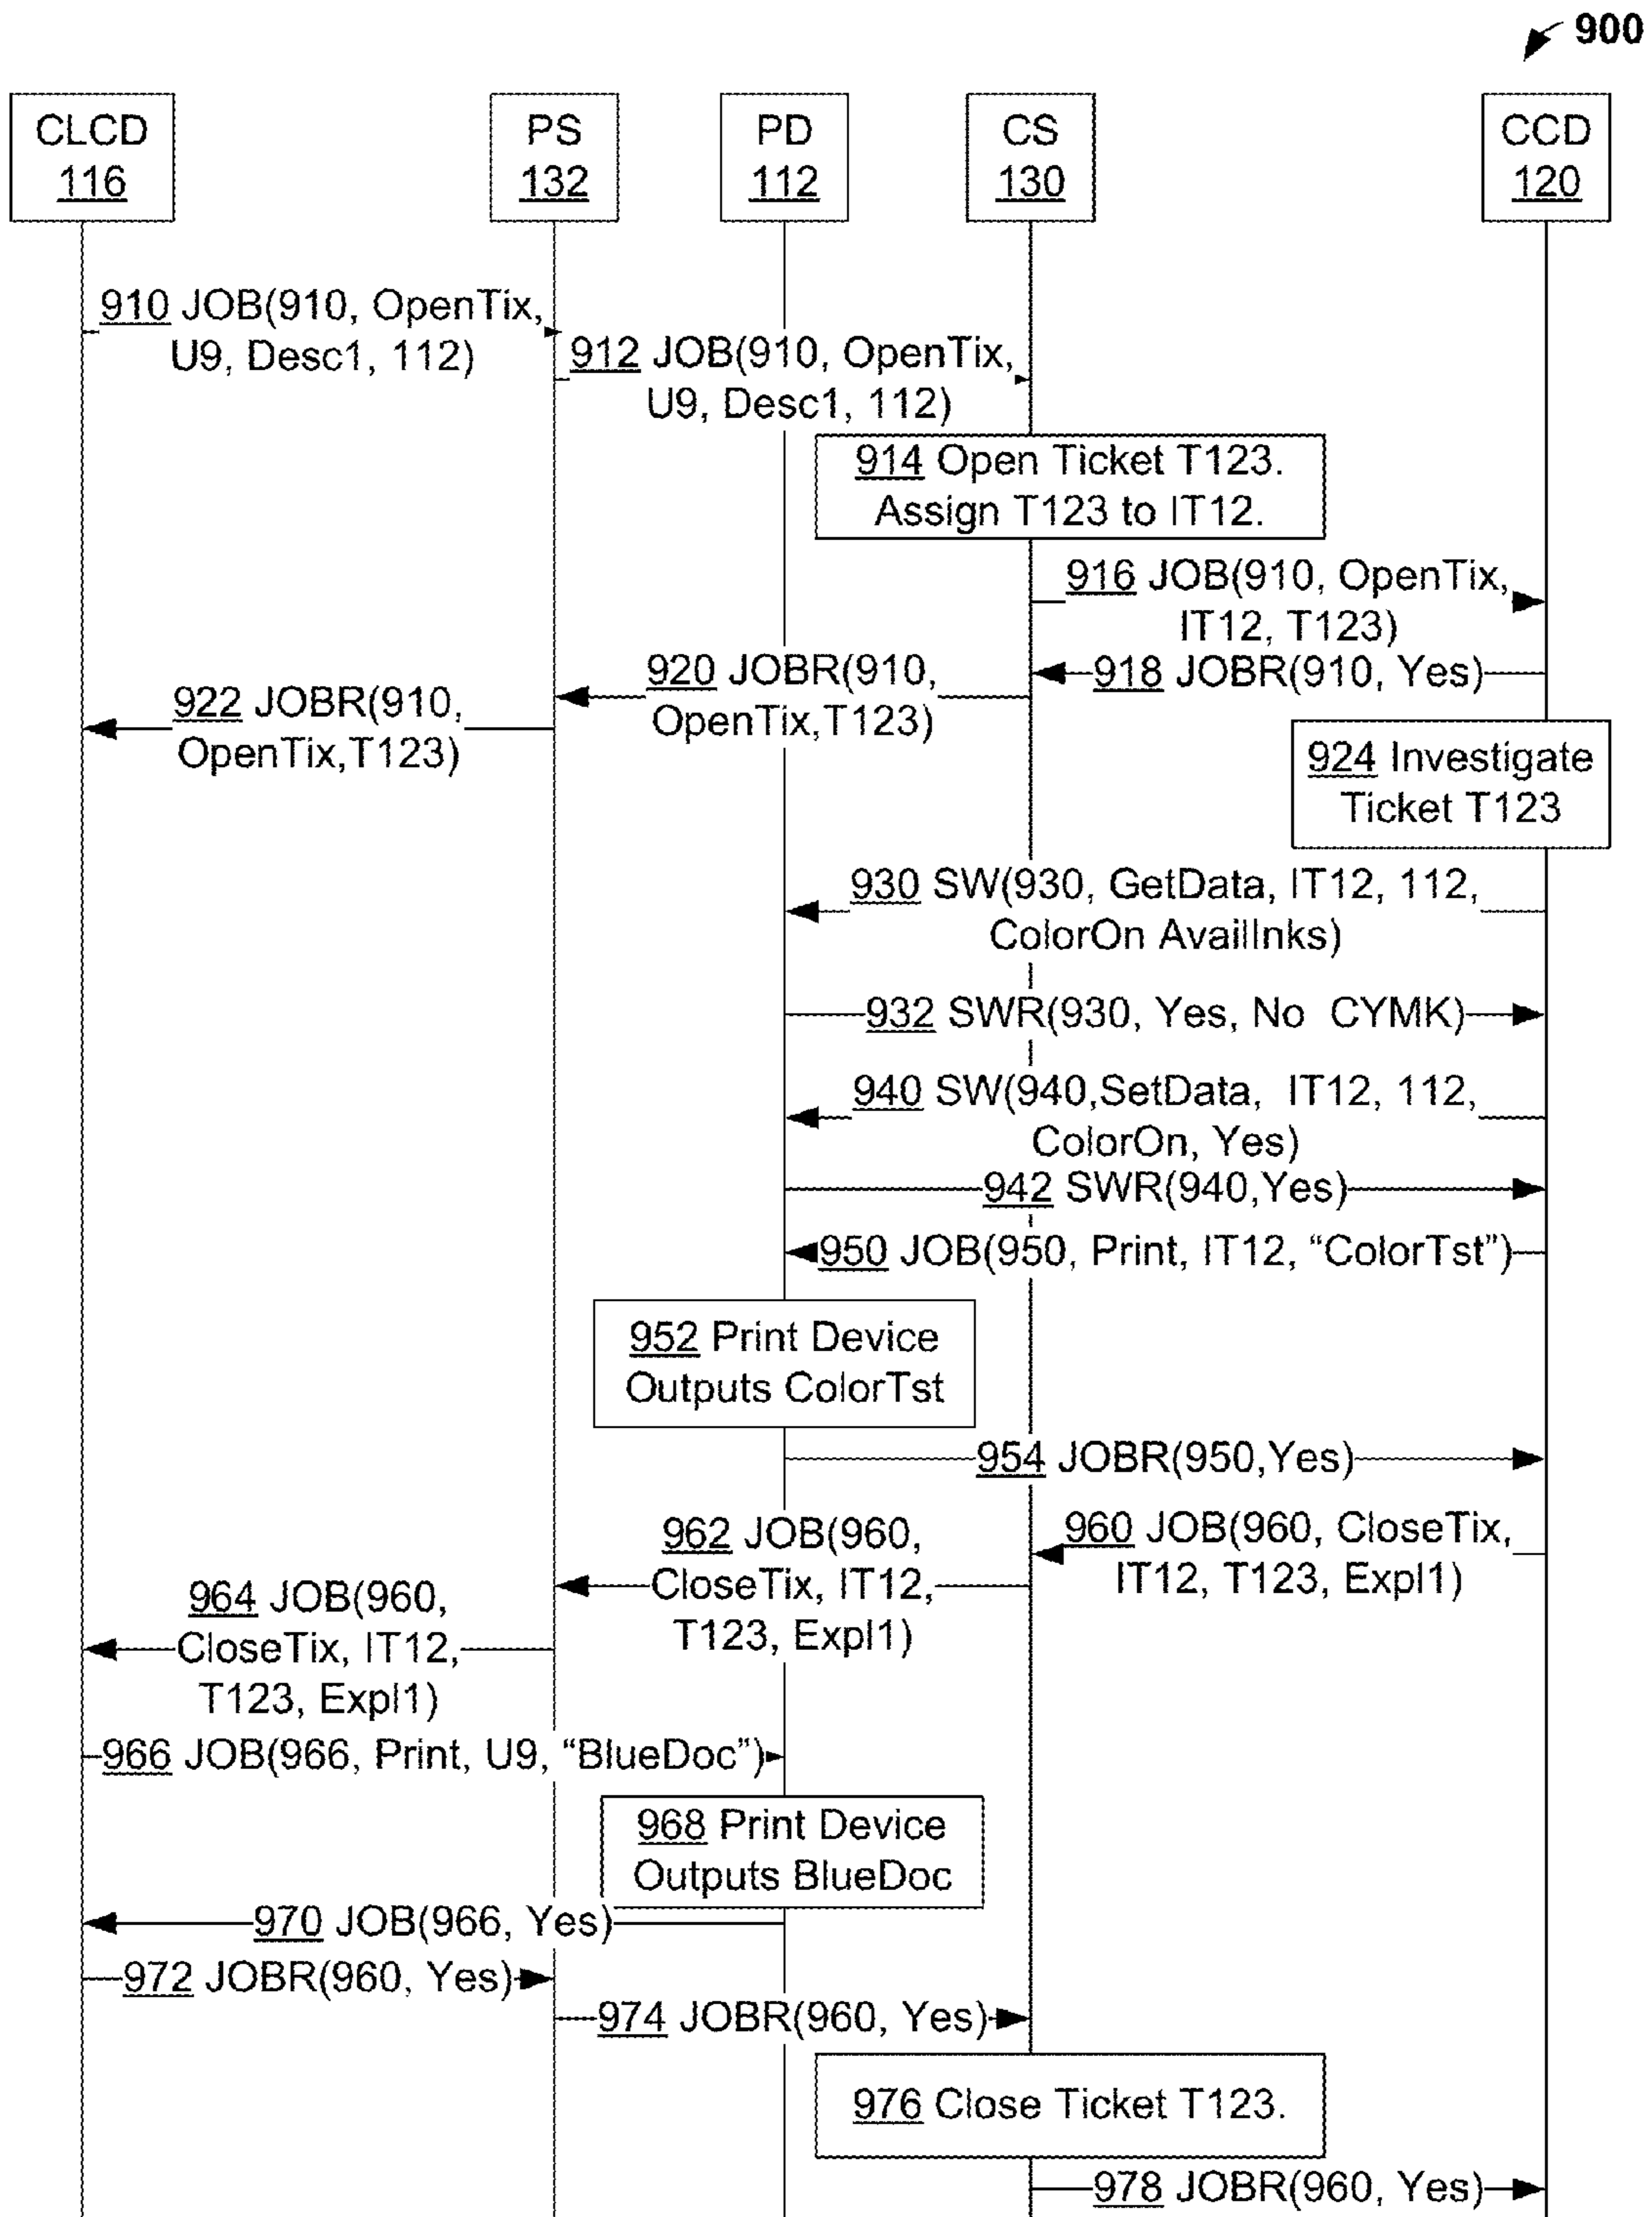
900

CLCD 116

PS 132

PD 112

CS 130

CCD 120

910 JOB(910, OpenTix, U9, Desc1, 112)

912 JOB(910, OpenTix, U9, Desc1, 112)

914 Open Ticket T123. Assign T123 to IT12.

916 JOB(910, OpenTix, IT12, T123)

920 JOBR(910, OpenTix,T123)

918 JOBR(910, Yes)

922 JOBR(910, OpenTix,T123)

924 Investigate Ticket T123

930 SW(930, GetData, IT12, 112, ColorOn AvailInks)

932 SWR(930, Yes, No CYMK)

940 SW(940,SetData, IT12, 112, ColorOn, Yes)

942 SWR(940,Yes)

950 JOB(950, Print, IT12, “ColorTst”)

952 Print Device Outputs ColorTst

954 JOBR(950,Yes)

962 JOB(960, CloseTix, IT12, T123, Expl1)

960 JOB(960, CloseTix, IT12, T123, Expl1)

964 JOB(960, CloseTix, IT12, T123, Expl1)

966 JOB(966, Print, U9, “BlueDoc”)

968 Print Device Outputs BlueDoc

970 JOB(966, Yes)

972 JOBR(960, Yes)

974 JOBR(960, Yes)

976 Close Ticket T123.

978 JOBR(960, Yes)